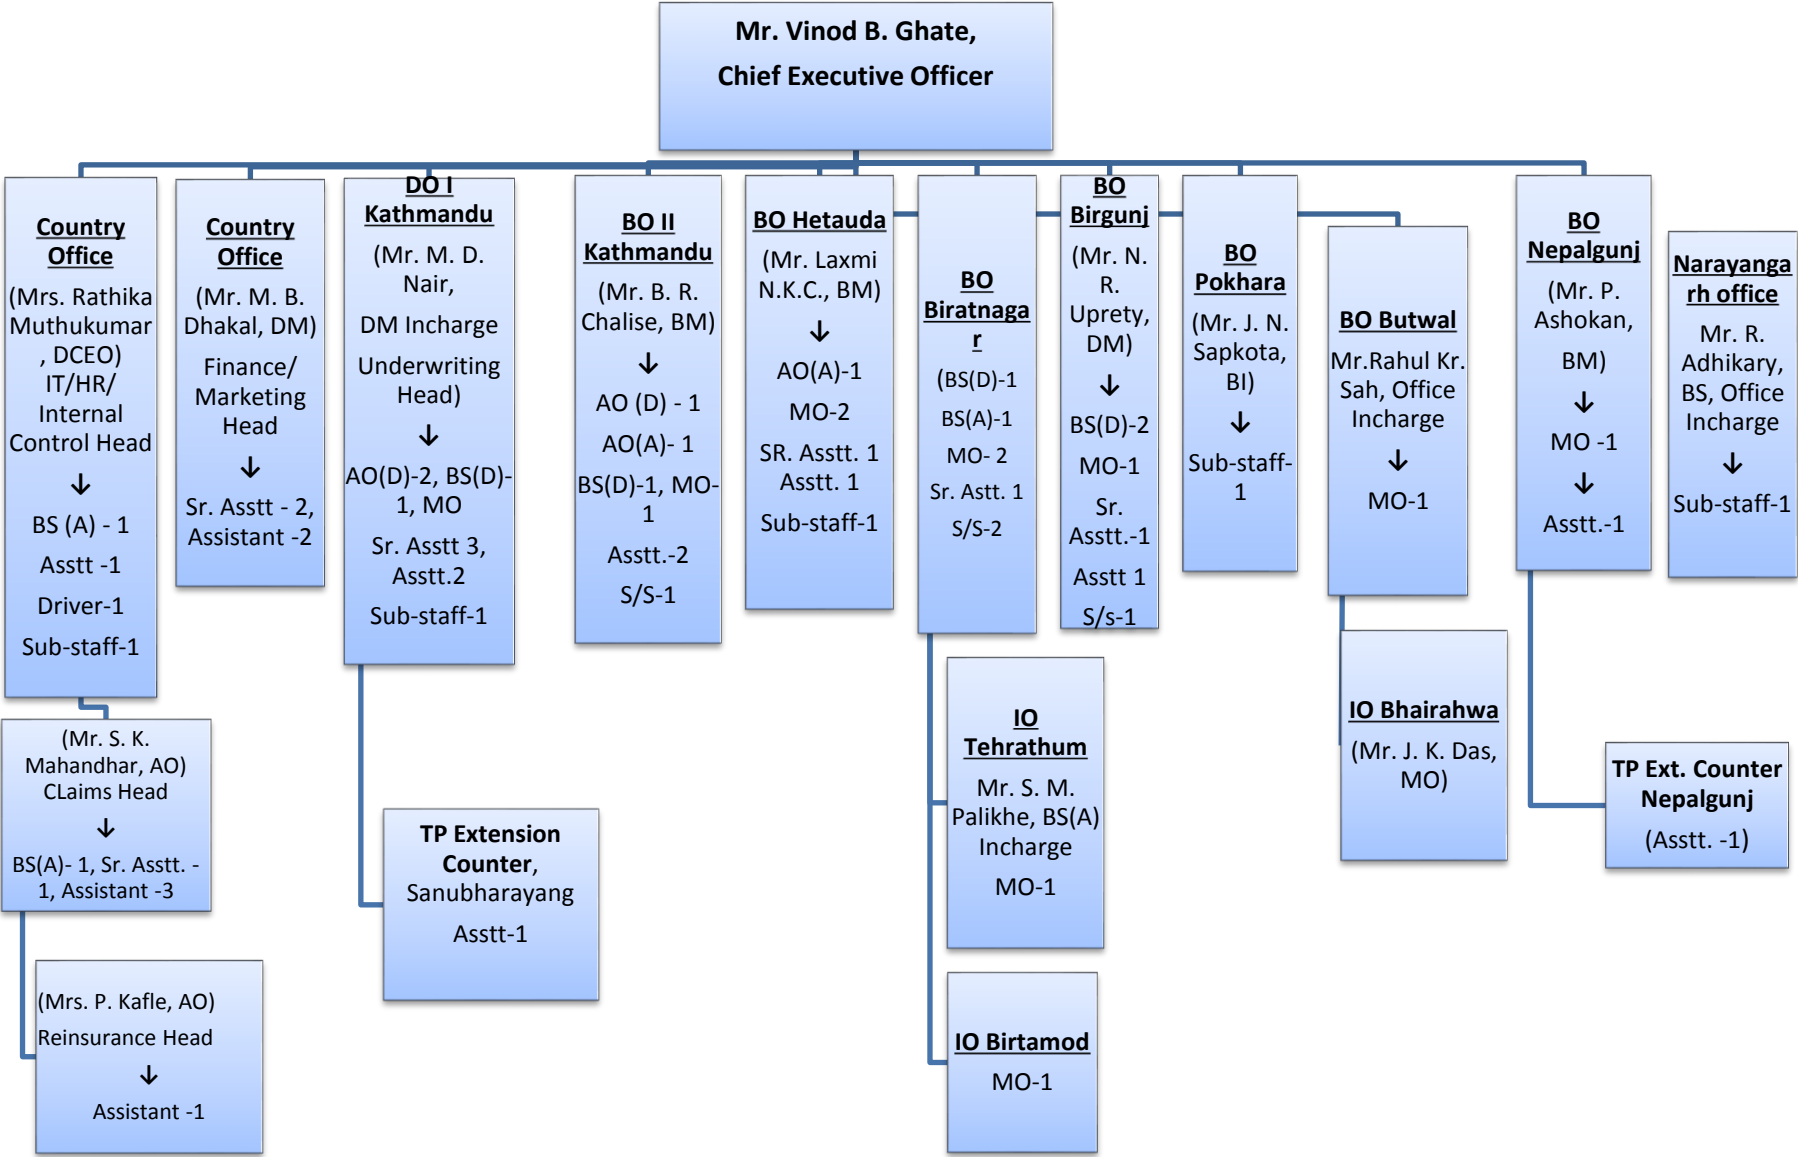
Mr. Vinod B. Ghate,
Chief Executive Officer

Country Office
(Mrs. Rathika Muthukumar , DCEO)
IT/HR/ Internal Control Head
↓
BS (A) - 1
Asstt -1
Driver-1
Sub-staff-1

(Mr. S. K. Mahandhar, AO)
CLaims Head
↓
BS(A)- 1, Sr. Asstt. - 1, Assistant -3

(Mrs. P. Kafle, AO)
Reinsurance Head
↓
Assistant -1

Country Office
(Mr. M. B. Dhakal, DM)
Finance/ Marketing Head
↓
Sr. Asstt - 2, Assistant -2

DO I Kathmandu
(Mr. M. D. Nair,
DM Incharge
Underwriting Head)
↓
AO(D)-2, BS(D)-1, MO
Sr. Asstt 3, Asstt.2
Sub-staff-1

TP Extension Counter, Sanubharayang
Asstt-1

BO II Kathmandu
(Mr. B. R. Chalise, BM)
↓
AO (D) - 1
AO(A)- 1
BS(D)-1, MO-1
Asstt.-2
S/S-1

BO Hetauda
(Mr. Laxmi N.K.C., BM)
↓
AO(A)-1
MO-2
SR. Asstt. 1
Asstt. 1
Sub-staff-1

BO Biratnagar
(BS(D)-1
BS(A)-1
MO- 2
Sr. Asstt. 1
S/S-2

IO Tehrathum
Mr. S. M. Palikhe, BS(A) Incharge
MO-1

IO Birtamod
MO-1

BO Birgunj
(Mr. N. R. Uprety, DM)
↓
BS(D)-2
MO-1
Sr. Asstt.-1
Asstt 1
S/s-1

BO Pokhara
(Mr. J. N. Sapkota, BI)
↓
Sub-staff-1

BO Butwal
Mr.Rahul Kr. Sah, Office Incharge
↓
MO-1

IO Bhairahwa
(Mr. J. K. Das, MO)

BO Nepalgunj
(Mr. P. Ashokan,
BM)
↓
MO -1
↓
Asstt.-1

TP Ext. Counter Nepalgunj
(Asstt. -1)

Narayangarh office
Mr. R. Adhikary, BS, Office Incharge
↓
Sub-staff-1